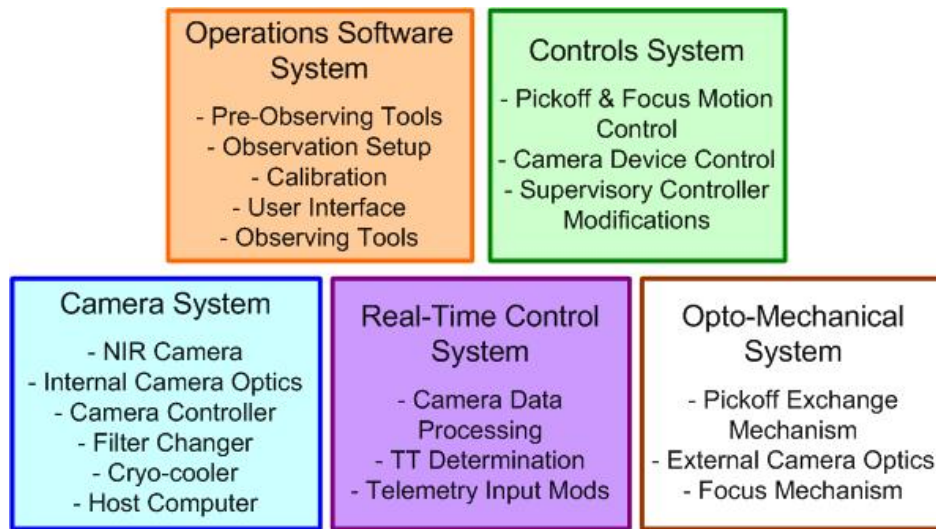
Operations Software System

- Pre-Observing Tools
- Observation Setup
- Calibration
- User Interface
- Observing Tools

Controls System

- Pickoff & Focus Motion Control
- Camera Device Control
- Supervisory Controller Modifications

Camera System

- NIR Camera
- Internal Camera Optics
- Camera Controller
- Filter Changer
- Cryo-cooler
- Host Computer

Real-Time Control System

- Camera Data Processing
- TT Determination
- Telemetry Input Mods

Opto-Mechanical System

- Pickoff Exchange Mechanism
- External Camera Optics
- Focus Mechanism